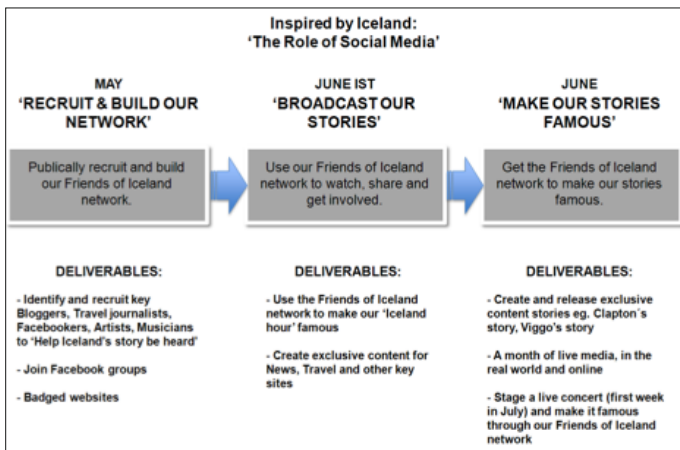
Inspired by Iceland:
'The Role of Social Media'

MAY
'RECRUIT & BUILD OUR NETWORK'

Publically recruit and build our Friends of Iceland network.

DELIVERABLES:

- Identify and recruit key Bloggers, Travel journalists, Facebookers, Artists, Musicians to 'Help Iceland's story be heard'

- Join Facebook groups

- Badged websites

JUNE IST
'BROADCAST OUR STORIES'

Use our Friends of Iceland network to watch, share and get involved.

DELIVERABLES:

- Use the Friends of Iceland network to make our 'Iceland hour' famous

- Create exclusive content for News, Travel and other key sites

JUNE
'MAKE OUR STORIES FAMOUS'

Get the Friends of Iceland network to make our stories famous.

DELIVERABLES:

- Create and release exclusive content stories eg. Clapton´s story, Viggo's story

- A month of live media, in the real world and online

- Stage a live concert (first week in July) and make it famous through our Friends of Iceland network